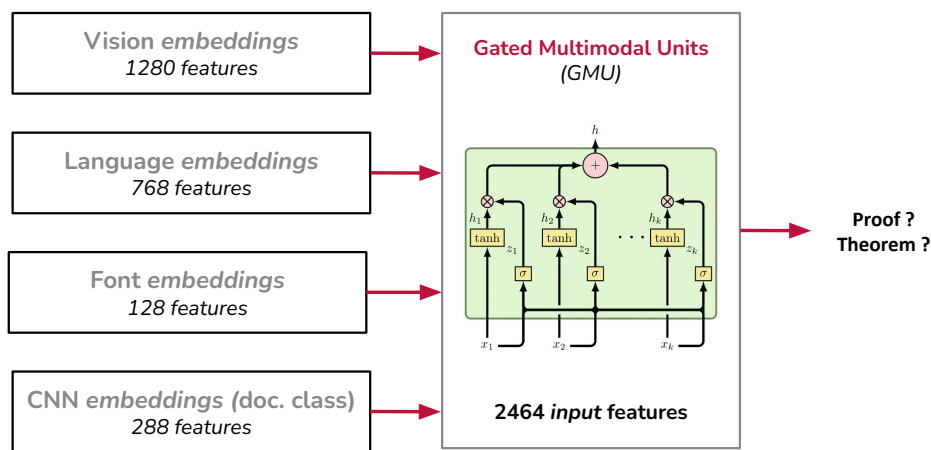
Vision *embeddings*
*1280 features*

Language *embeddings*
*768 features*

Font *embeddings*
*128 features*

CNN *embeddings* (doc. class)
*288 features*

Gated Multimodal Units
*(GMU)*

$h$

$+$

$h_1$ tanh $z_1$ $\sigma$

$h_2$ tanh $z_2$ $\sigma$

$\cdots$

$h_k$ tanh $z_k$ $\sigma$

$x_1$ $x_2$ $x_k$

2464 *input* features

Proof ?
Theorem ?